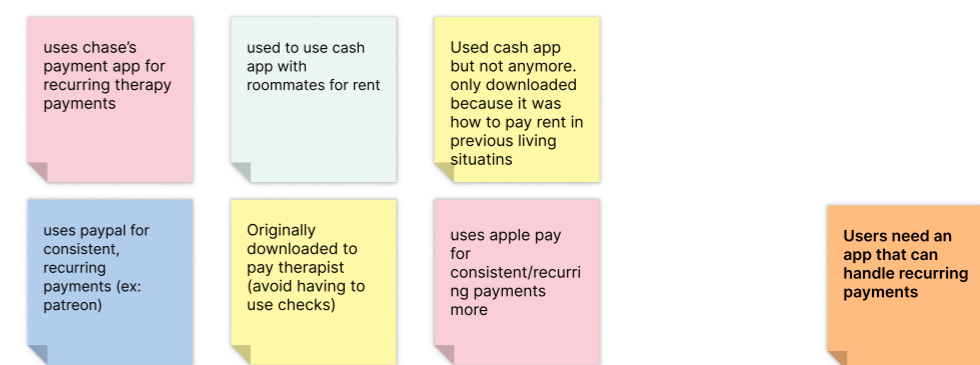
uses chase's payment app for recurring therapy payments

used to use cash app with roommates for rent

Used cash app but not anymore. only downloaded because it was how to pay rent in previous living situatins

uses paypal for consistent, recurring payments (ex: patreon)

Originally downloaded to pay therapist (avoid having to use checks)

uses apple pay for consistent/recurring payments more

Users need an app that can handle recurring payments